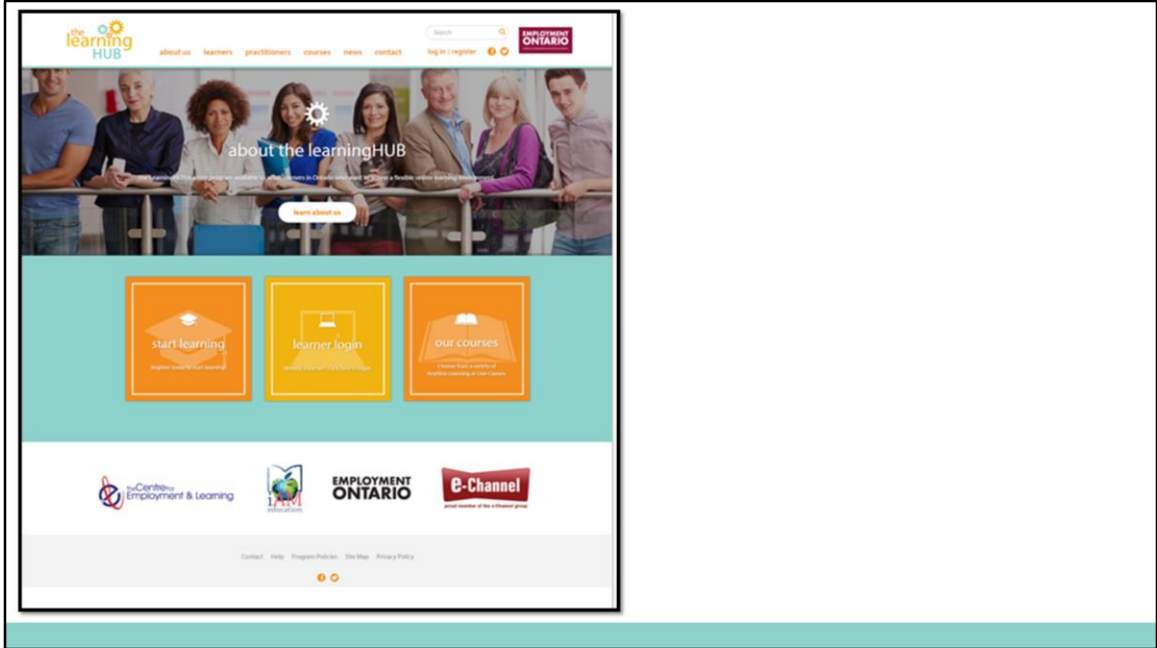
the learning HUB

about us learners practitioners courses news contact

Search

log in | register

EMPLOYMENT ONTARIO

about the learningHUB

The LearningHUB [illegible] learners in Ontario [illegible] flexible online learning environment.

learn about us

start learning

Register today to start learning

learner login

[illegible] Click here to login

our courses

Choose from a variety of Anytime Learning or Live Classes

The Centre for Employment & Learning

IAM education

EMPLOYMENT ONTARIO

e-Channel

proud member of the e-Channel group

Contact Help Program Policies Site Map Privacy Policy